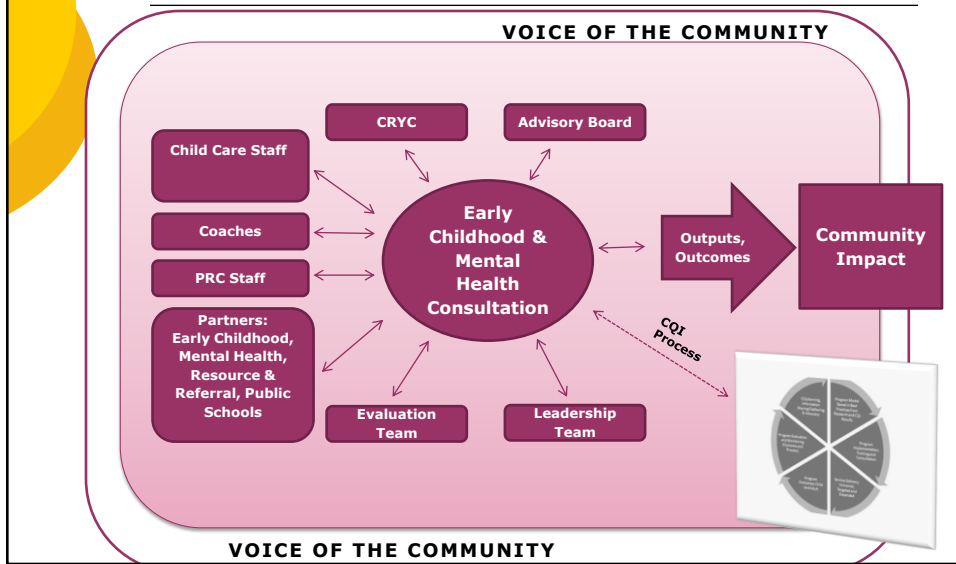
VOICE OF THE COMMUNITY

CRYC

Advisory Board

Child Care Staff

Coaches

PRC Staff

Partners: Early Childhood, Mental Health, Resource & Referral, Public Schools

Early Childhood & Mental Health Consultation

Evaluation Team

Leadership Team

Outputs, Outcomes

Community Impact

CQI Process

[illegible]

VOICE OF THE COMMUNITY